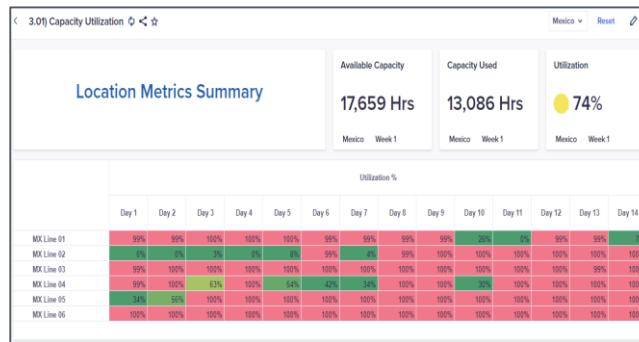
3.01) Capacity Utilization

Mexico Reset

Location Metrics Summary

Available Capacity
17,659 Hrs
Mexico Week 1

Capacity Used
13,086 Hrs
Mexico Week 1

Utilization
74%
Mexico Week 1

Utilization %

| | Day 1 | Day 2 | Day 3 | Day 4 | Day 5 | Day 6 | Day 7 | Day 8 | Day 9 | Day 10 | Day 11 | Day 12 | Day 13 | Day 14 |
|---|---|---|---|---|---|---|---|---|---|---|---|---|---|---|
| MX Line 01 | 99% | 99% | 100% | 100% | 100% | 99% | 99% | 99% | 99% | 26% | 0% | 99% | 99% | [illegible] |
| MX Line 02 | 0% | 0% | 3% | 0% | 8% | 99% | 8% | 99% | 100% | 100% | 100% | 100% | 100% | 100 |
| MX Line 03 | 99% | 100% | 100% | 100% | 100% | 99% | 100% | 100% | 100% | 100% | 100% | 100% | 99% | 100 |
| MX Line 04 | 99% | 100% | 63% | 100% | 54% | 42% | 34% | 100% | 100% | 30% | 100% | 100% | 100% | 100 |
| MX Line 05 | 34% | 56% | 100% | 100% | 100% | 100% | 100% | 100% | 100% | 100% | 100% | 100% | 100% | 100 |
| MX Line 06 | 100% | 100% | 100% | 100% | 100% | 100% | 100% | 100% | 100% | 100% | 100% | 100% | 100% | 100 |